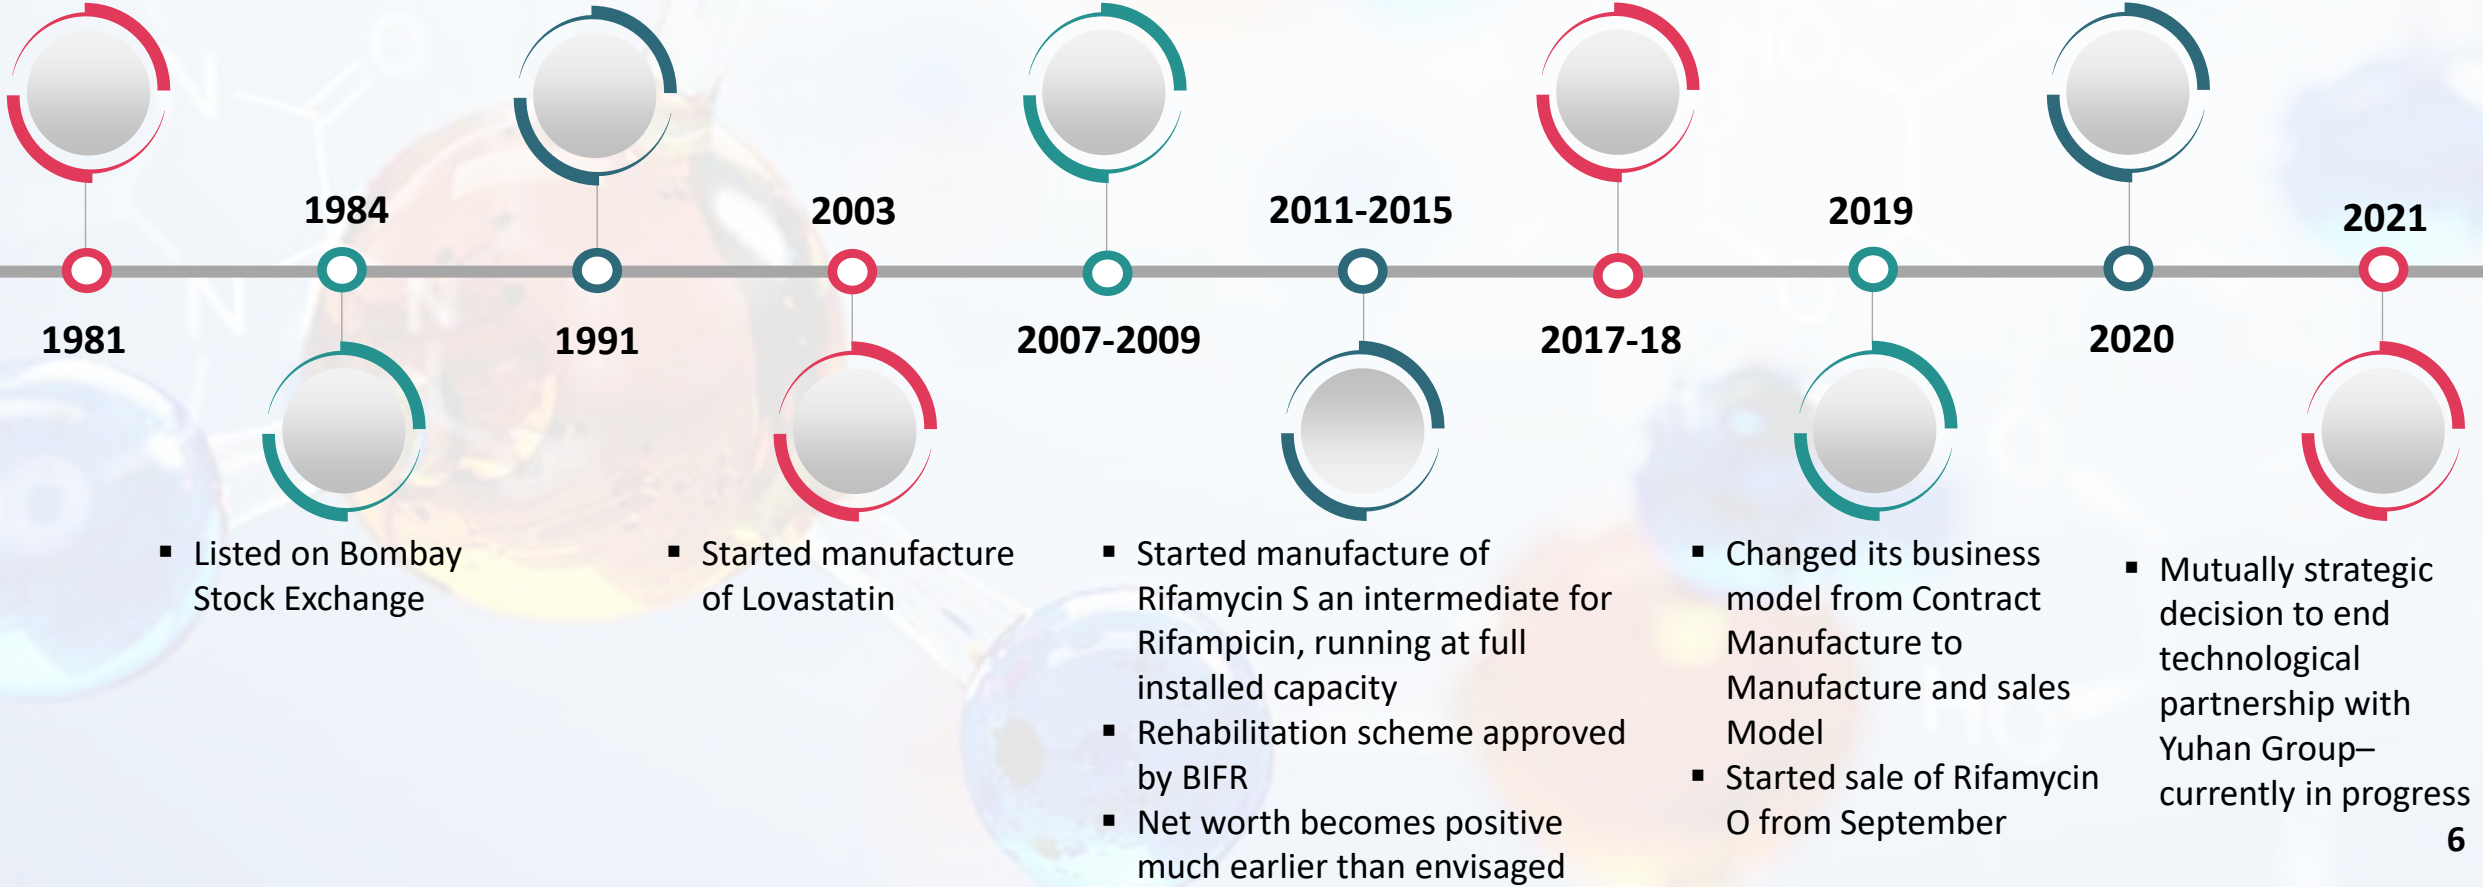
1984

2003

2011-2015

2019

2021

1981

1991

2007-2009

2017-18

2020

▪ Listed on Bombay Stock Exchange

▪ Started manufacture of Lovastatin

▪ Started manufacture of Rifamycin S an intermediate for Rifampicin, running at full installed capacity
▪ Rehabilitation scheme approved by BIFR
▪ Net worth becomes positive much earlier than envisaged

▪ Changed its business model from Contract Manufacture to Manufacture and sales Model
▪ Started sale of Rifamycin O from September

▪ Mutually strategic decision to end technological partnership with Yuhan Group– currently in progress

6